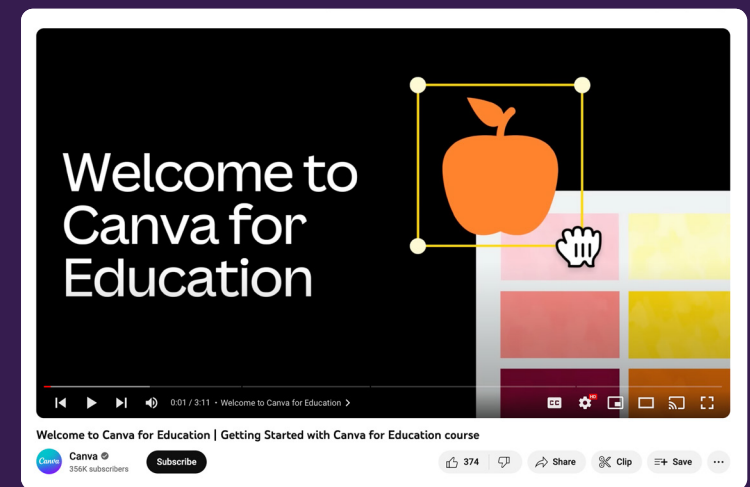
Welcome to Canva for Education

0:01 / 3:11 • Welcome to Canva for Education >

HD

Welcome to Canva for Education | Getting Started with Canva for Education course

Canva
Canva
356K subscribers

Subscribe

374

Share

Clip

Save

...